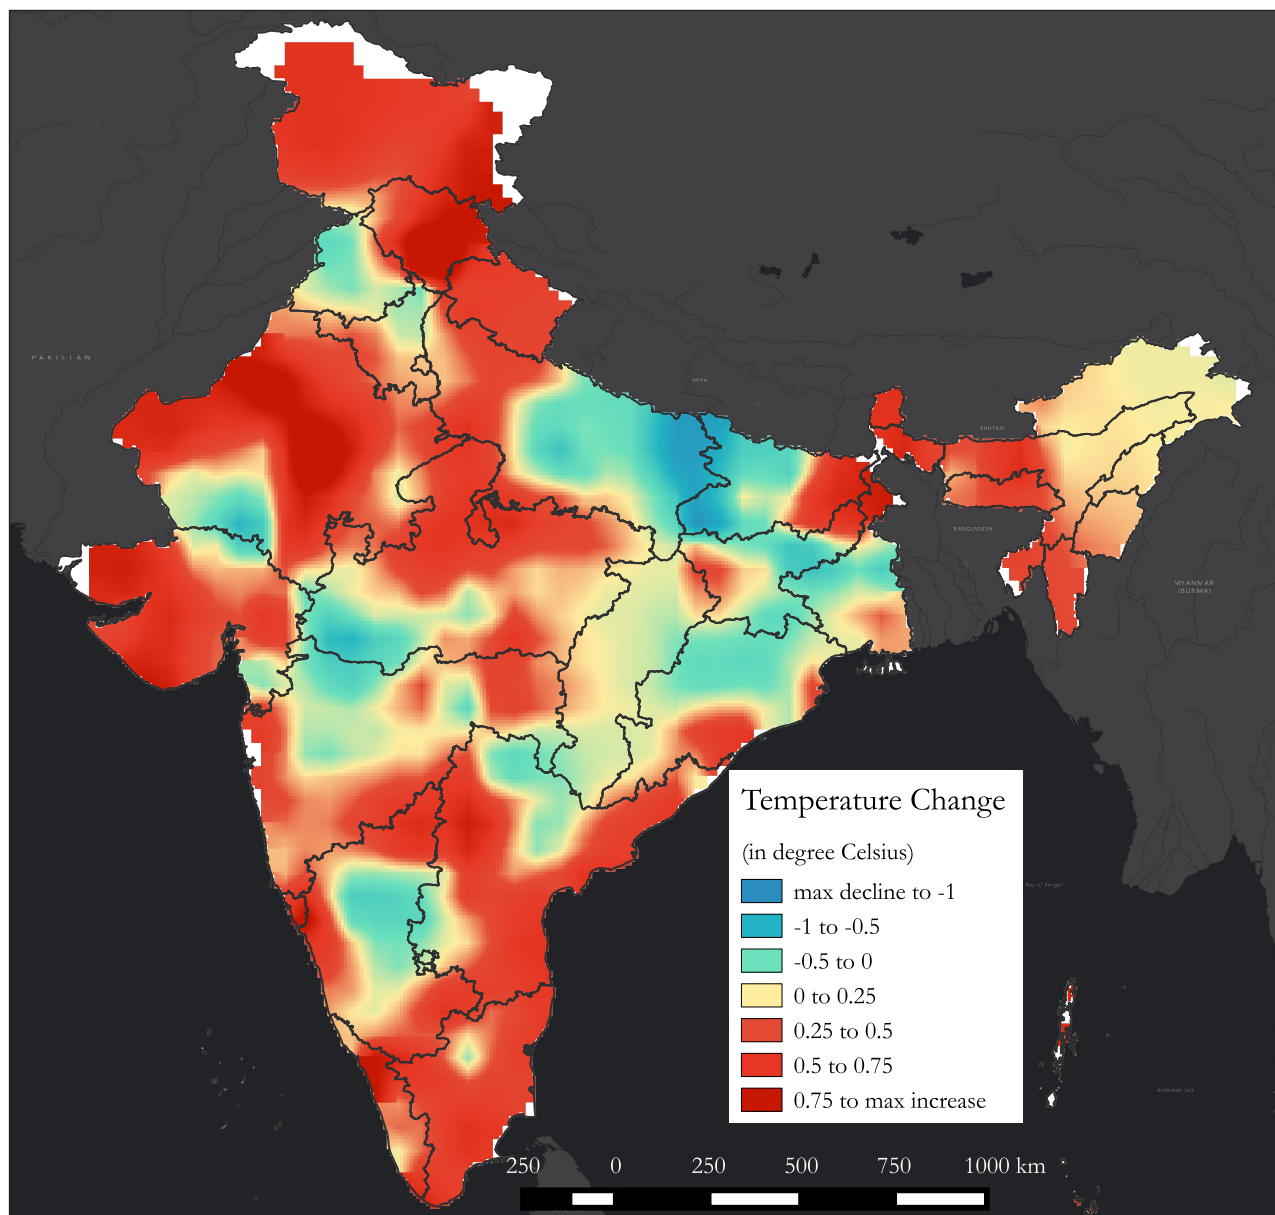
PAKISTAN

NEPAL

BHUTAN

BANGLADESH

MYANMAR (BURMA)

Bay of Bengal

Andaman Sea

Temperature Change

(in degree Celsius)

max decline to -1
-1 to -0.5
-0.5 to 0
0 to 0.25
0.25 to 0.5
0.5 to 0.75
0.75 to max increase

250 0 250 500 750 1000 km